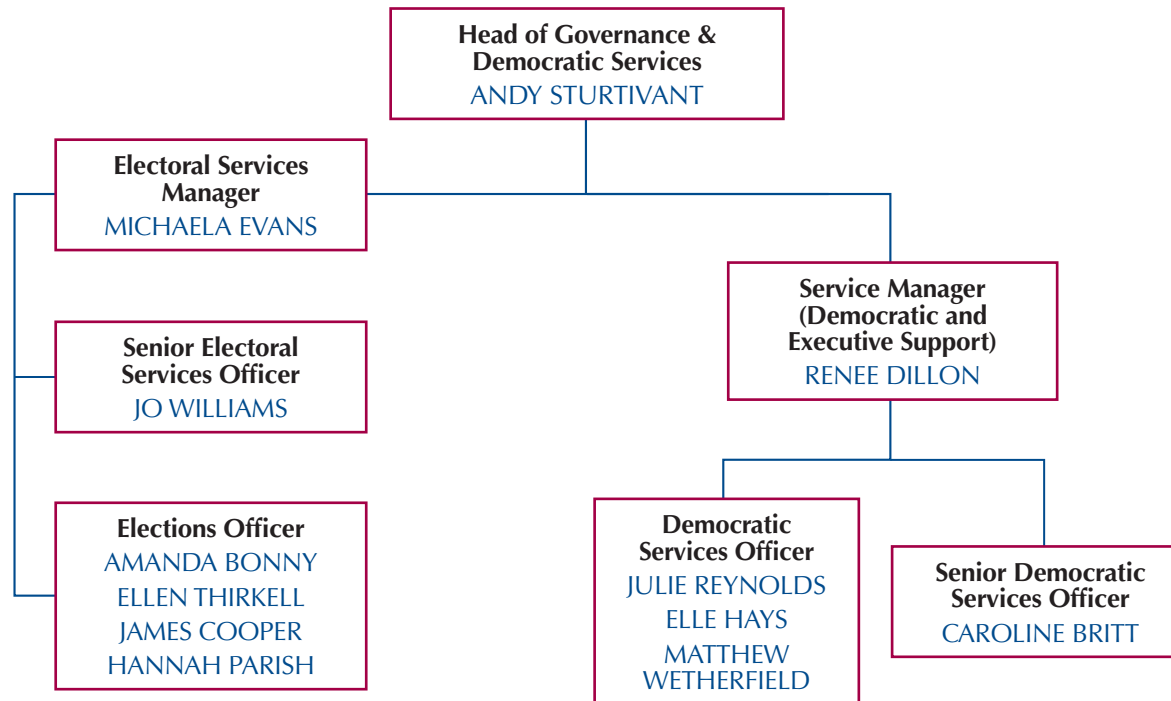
Head of Governance & Democratic Services
ANDY STURTIVANT

Electoral Services Manager
MICHAELA EVANS

Senior Electoral Services Officer
JO WILLIAMS

Elections Officer
AMANDA BONNY
ELLEN THIRKELL
JAMES COOPER
HANNAH PARISH

Service Manager (Democratic and Executive Support)
RENEE DILLON

Democratic Services Officer
JULIE REYNOLDS
ELLE HAYS
MATTHEW WETHERFIELD

Senior Democratic Services Officer
CAROLINE BRITT